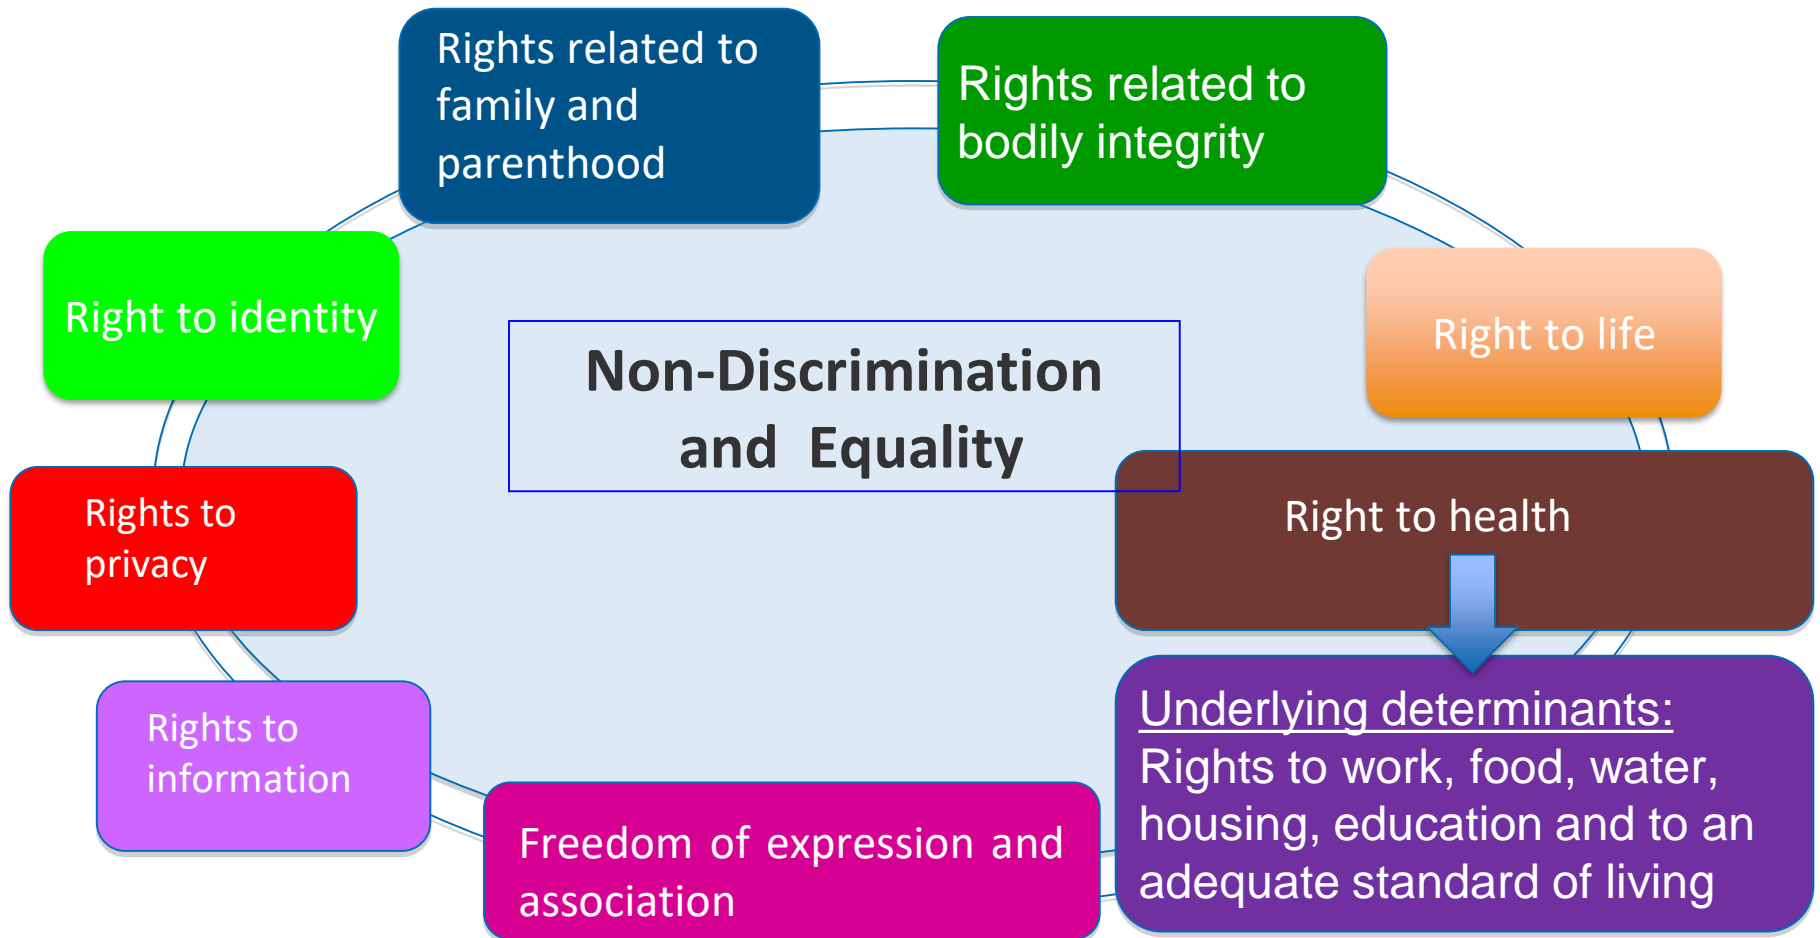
Rights related to family and parenthood

Rights related to bodily integrity

Right to identity

Non-Discrimination and Equality

Right to life

Right to health

Rights to privacy

Underlying determinants: Rights to work, food, water, housing, education and to an adequate standard of living

Rights to information

Freedom of expression and association